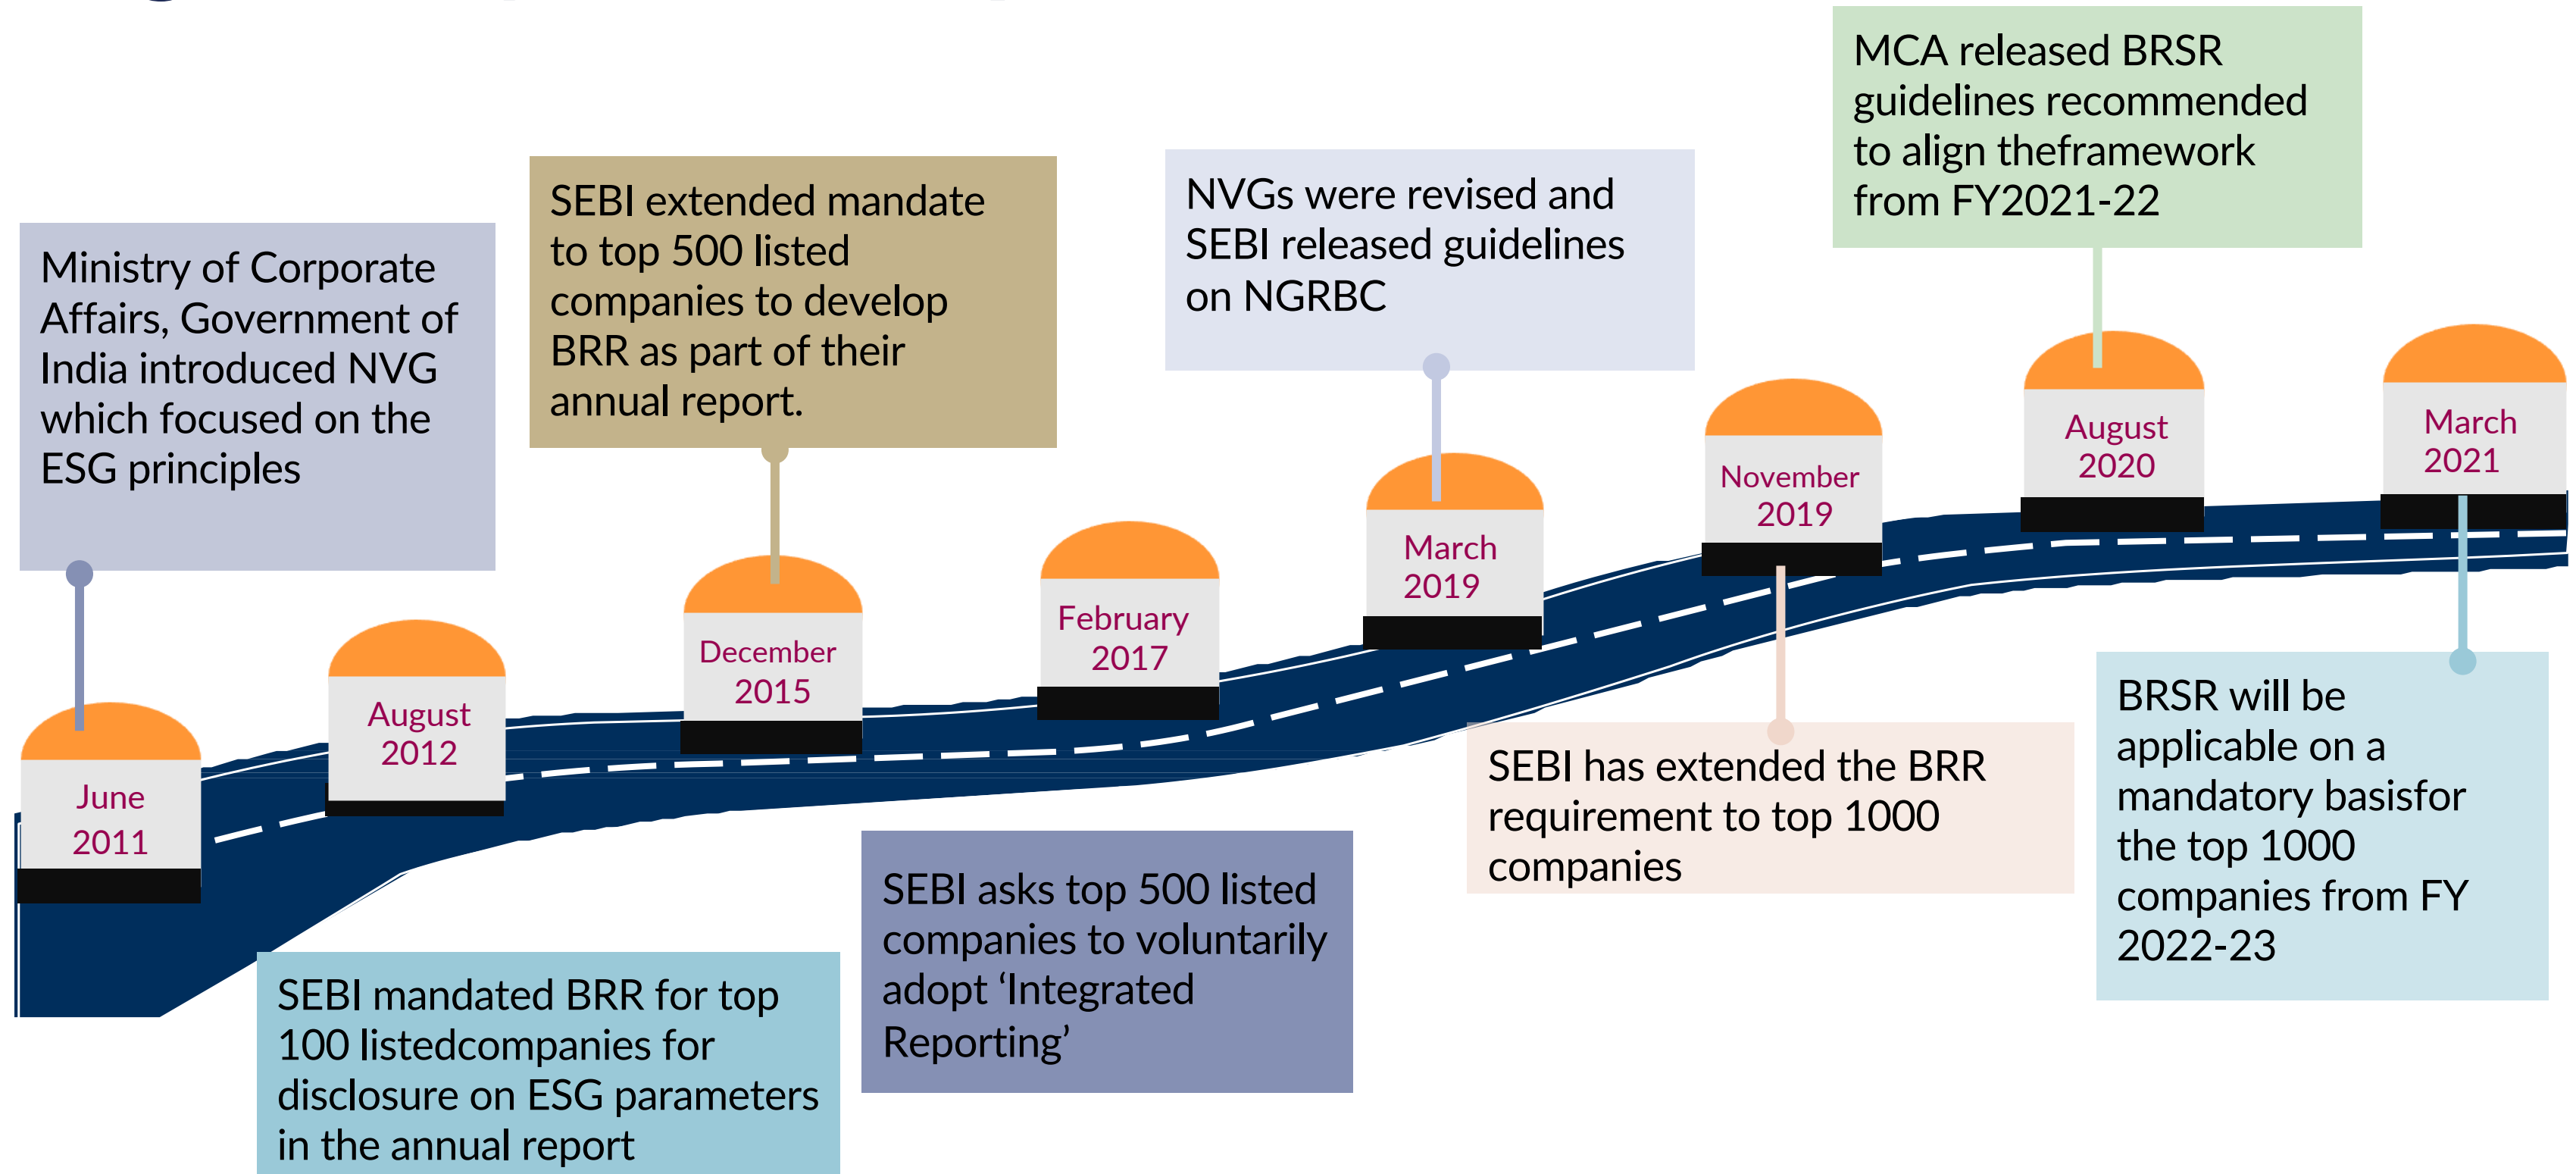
MCA released BRSR guidelines recommended to align theframework from FY2021-22

SEBI extended mandate to top 500 listed companies to develop BRR as part of their annual report.

NVGs were revised and SEBI released guidelines on NGRBC

Ministry of Corporate Affairs, Government of India introduced NVG which focused on the ESG principles

June 2011

August 2012

December 2015

February 2017

March 2019

November 2019

August 2020

March 2021

SEBI has extended the BRR requirement to top 1000 companies

BRSR will be applicable on a mandatory basisfor the top 1000 companies from FY 2022-23

SEBI asks top 500 listed companies to voluntarily adopt ‘Integrated Reporting’

SEBI mandated BRR for top 100 listedcompanies for disclosure on ESG parameters in the annual report